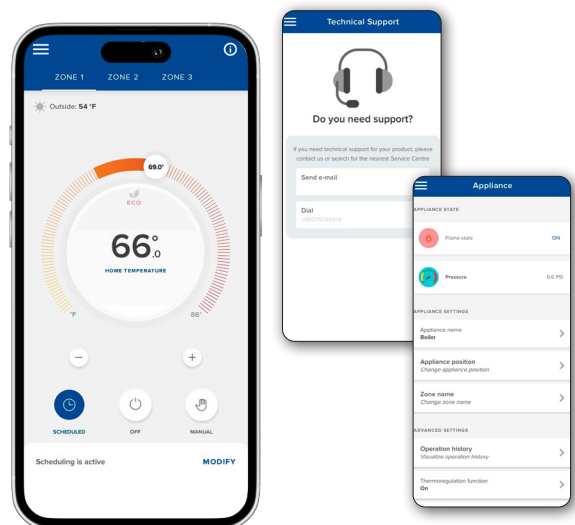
ZONE 1 ZONE 2 ZONE 3

Outside: 54 °F

69.0°

ECO

66.0

HOME TEMPERATURE

°F

86°

SCHEDULED

OFF

MANUAL

Scheduling is active

MODIFY

Technical Support

Do you need support?

If you need technical support for your product, please contact us or search for the nearest Service Centre

Send e-mail

Dial

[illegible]

Appliance

APPLIANCE STATE

Flame state

ON

Pressure

0.6 PSI

APPLIANCE SETTINGS

Appliance name

Boiler

Appliance position

Change appliance position

Zone name

Change zone name

ADVANCED SETTINGS

Operation history

Visualize operation history

Thermoregulation function

On